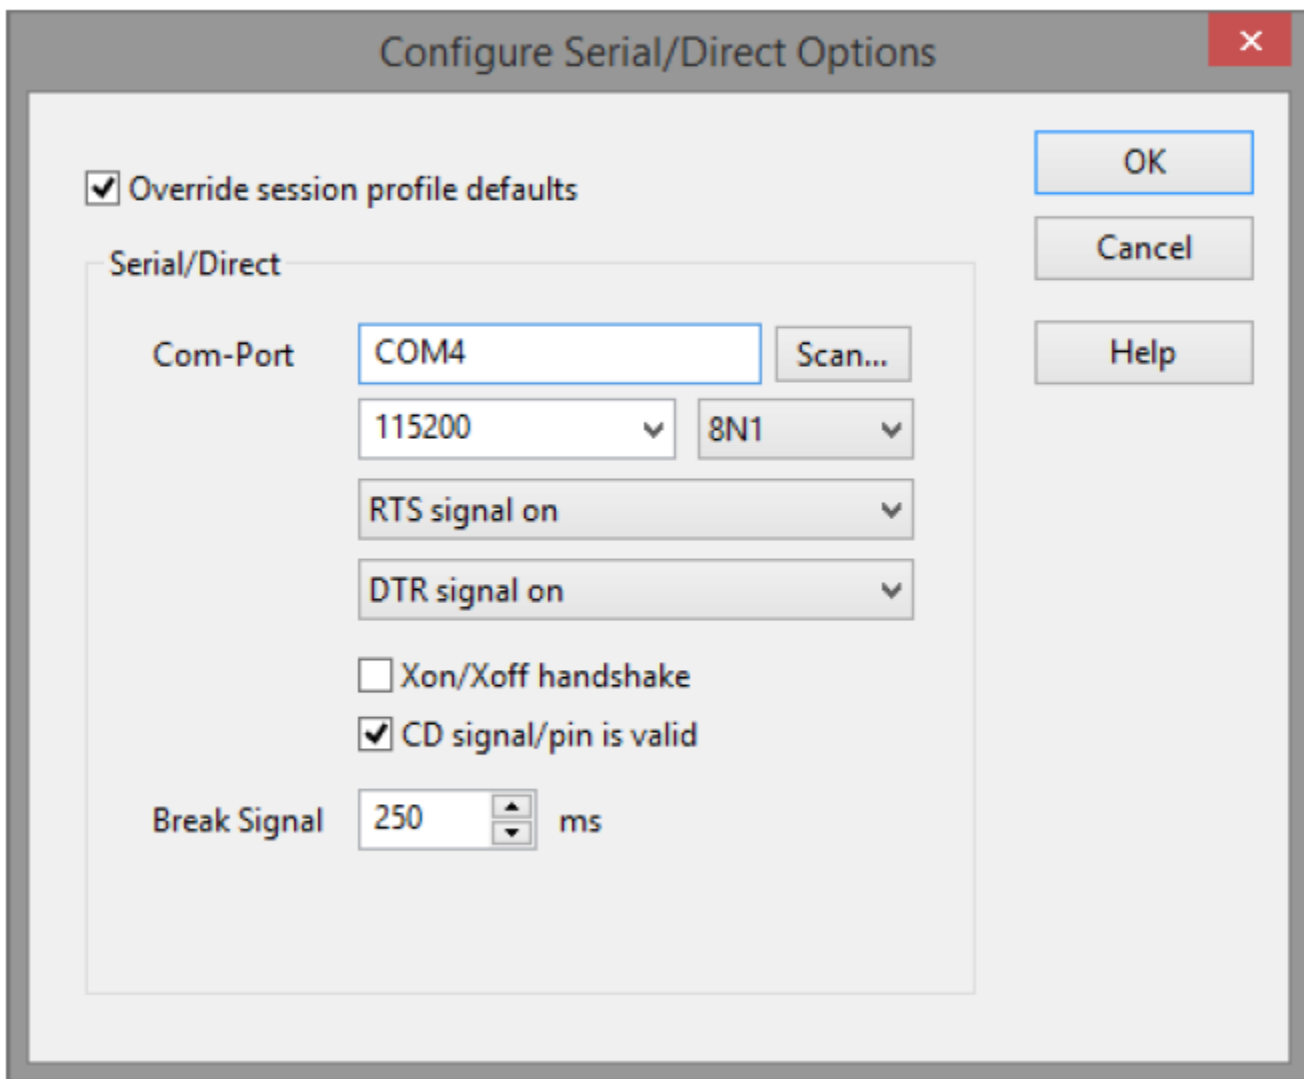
Configure Serial/Direct Options

×

Override session profile defaults

OK

Cancel

Help

Serial/Direct

Com-Port

COM4

Scan...

115200

8N1

RTS signal on

DTR signal on

Xon/Xoff handshake

CD signal/pin is valid

Break Signal

250

ms